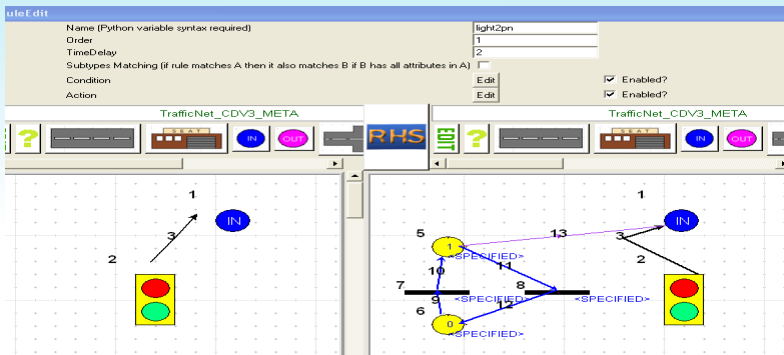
uleEdit

Name (Python variable syntax required) light2pn
Order 1
TimeDelay 2
Subtypes Matching (if rule matches A then it also matches B if B has all attributes in A)
Condition Edit Enabled?
Action Edit Enabled?

TrafficNet_CDV3_META
IN OUT
RHS
EDIT
TrafficNet_CDV3_META
IN OUT

1
2
3
IN

1
5
13
3
IN
1
<SPECIFIED>
10
11
7
8
2
9
<SPECIFIED>
<SPECIFIED>
6
12
0
<SPECIFIED>